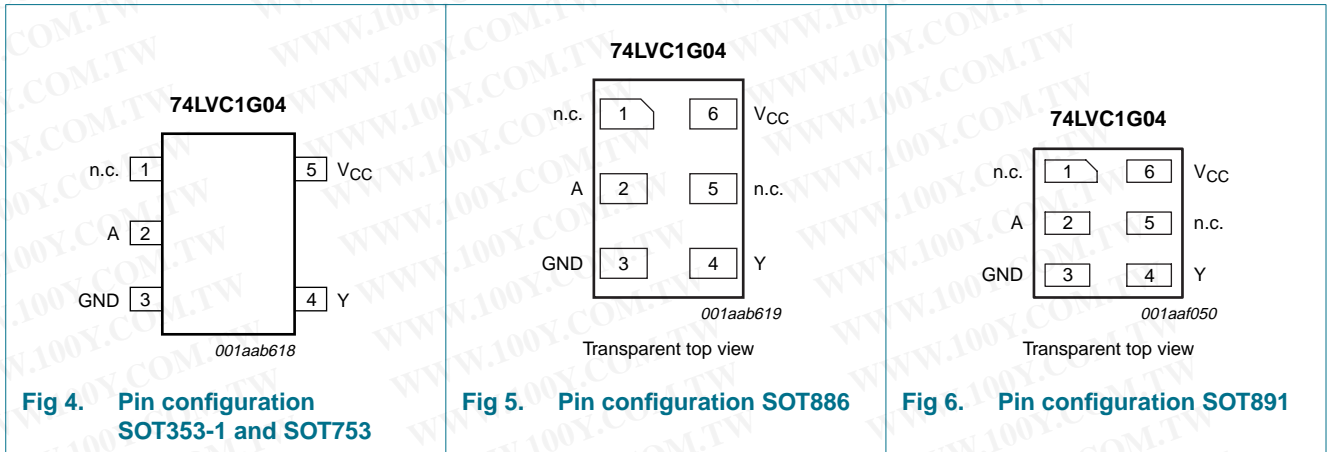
74LVC1G04

n.c. 1
A 2
GND 3
5 $V_{CC}$
4 Y

001aab618

Fig 4. Pin configuration SOT353-1 and SOT753

74LVC1G04

n.c. 1
6 $V_{CC}$
A 2
5 n.c.
GND 3
4 Y

001aab619

Transparent top view

Fig 5. Pin configuration SOT886

74LVC1G04

n.c. 1
6 $V_{CC}$
A 2
5 n.c.
GND 3
4 Y

001aaf050

Transparent top view

Fig 6. Pin configuration SOT891

WWW.100Y.COM.TW